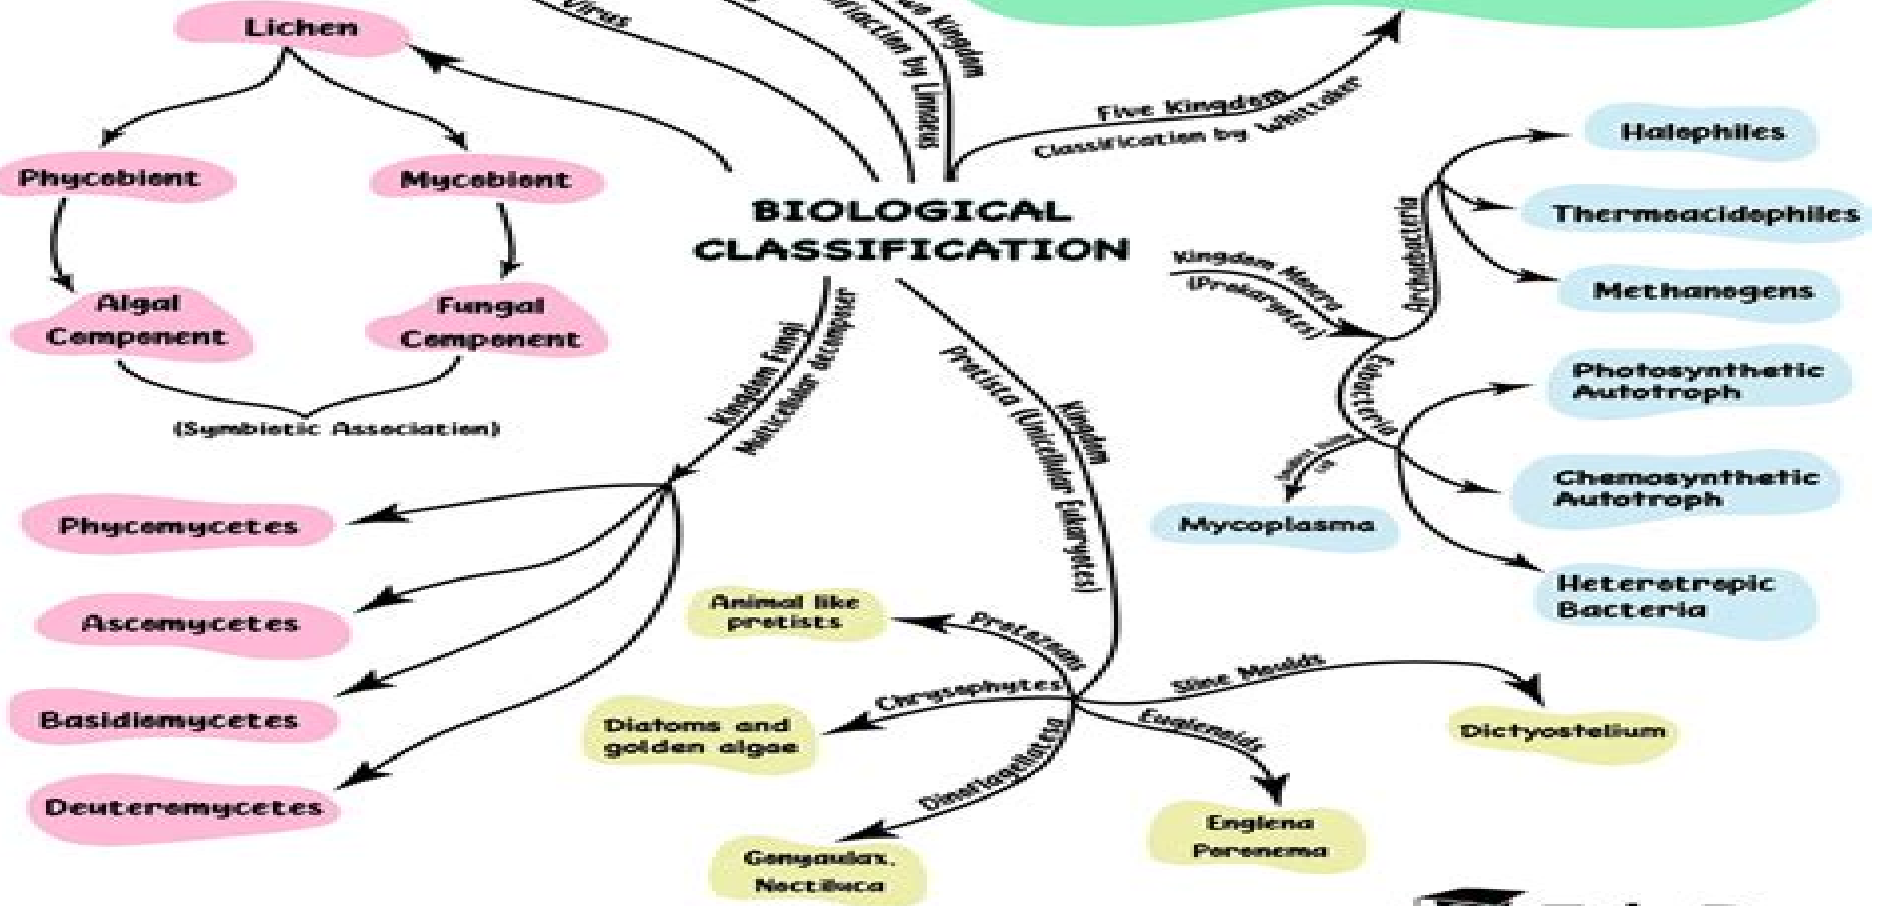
Virus

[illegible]sification by Linnaeus

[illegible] Kingdom

Lichen

Phycobiont

Mycobiont

Algal Component

Fungal Component

(Symbiotic Association)

BIOLOGICAL CLASSIFICATION

Five Kingdom Classification by Whittaker

Kingdom Monera (Prokaryotes)

Archaebacteria

Halophiles

Thermoacidophiles

Methanogens

Eubacteria

Photosynthetic Autotroph

Chemosynthetic Autotroph

Heterotropic Bacteria

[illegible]

Mycoplasma

Kingdom Fungi Multicellular decomposer

Phycomycetes

Ascomycetes

Basidiomycetes

Deuteromycetes

Kingdom Protista (Unicellular Eukaryotes)

Protozoans

Animal like protists

Chrysophytes

Diatoms and golden algae

Dinoflagellates

Gonyaulax, Noctiluca

Slime Moulds

Dictyostelium

Euglenoids

Euglena Peranema